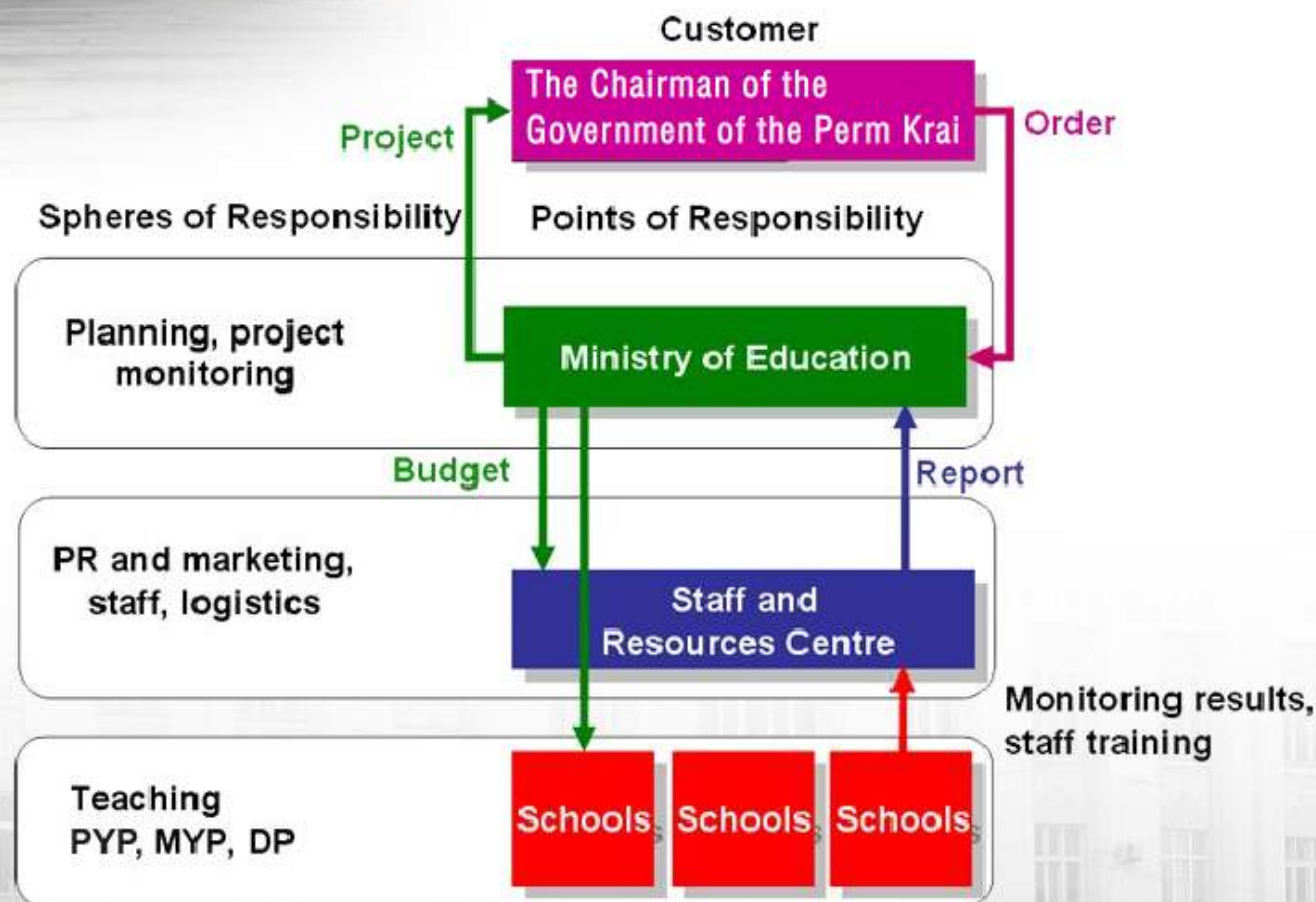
Customer

The Chairman of the Government of the Perm Krai

Project

Order

Spheres of Responsibility

Points of Responsibility

Planning, project monitoring

Ministry of Education

Budget

Report

PR and marketing, staff, logistics

Staff and Resources Centre

Monitoring results, staff training

Teaching PYP, MYP, DP

Schools

Schools

Schools